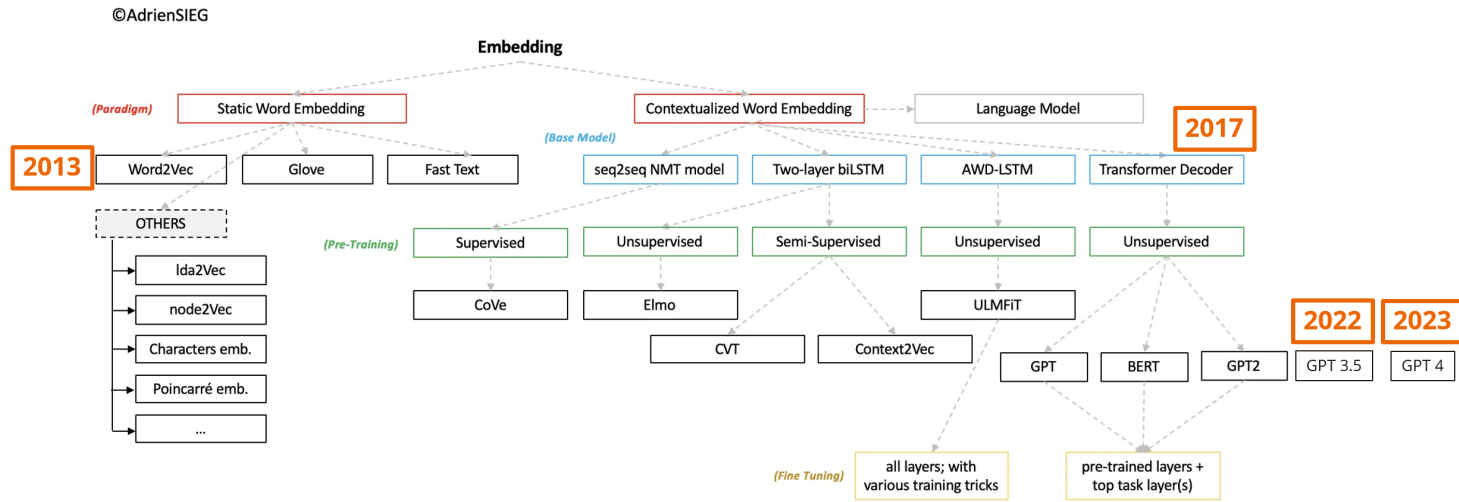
©AdrienSIEG

Embedding

(Paradigm)

Static Word Embedding

Contextualized Word Embedding

Language Model

(Base Model)

2017

2013

Word2Vec

Glove

Fast Text

seq2seq NMT model

Two-layer biLSTM

AWD-LSTM

Transformer Decoder

OTHERS

(Pre-Training)

Supervised

Unsupervised

Semi-Supervised

Unsupervised

Unsupervised

lda2Vec

node2Vec

Characters emb.

Poincarré emb.

...

CoVe

Elmo

ULMFiT

CVT

Context2Vec

2022

2023

GPT

BERT

GPT2

GPT 3.5

GPT 4

(Fine Tuning)

all layers; with various training tricks

pre-trained layers + top task layer(s)